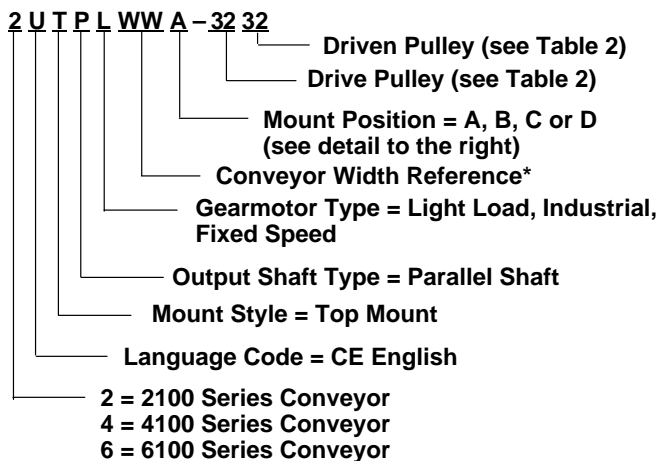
2 U T P L WW A – 32 32

Driven Pulley (see Table 2)

Drive Pulley (see Table 2)

Mount Position = A, B, C or D (see detail to the right)

Conveyor Width Reference*

Gearmotor Type = Light Load, Industrial, Fixed Speed

Output Shaft Type = Parallel Shaft

Mount Style = Top Mount

Language Code = CE English

2 = 2100 Series Conveyor
4 = 4100 Series Conveyor
6 = 6100 Series Conveyor